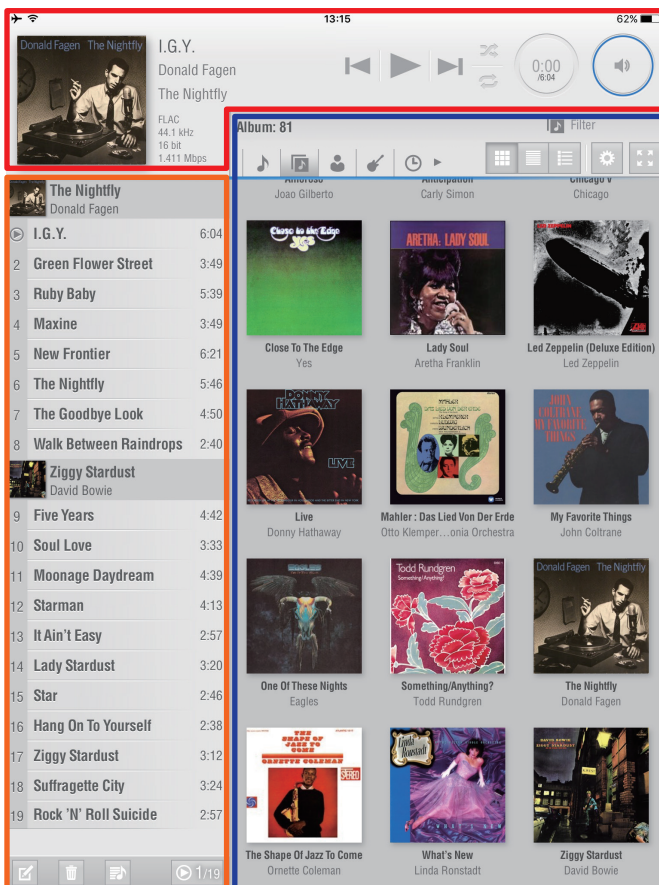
13:15

62%

Donald Fagen The Nightfly

I.G.Y.

Donald Fagen

The Nightfly

FLAC
44.1 kHz
16 bit
1.411 Mbps

0:00
/6:04

Album: 81

Filter

The Nightfly
Donald Fagen

I.G.Y. 6:04
2 Green Flower Street 3:49
3 Ruby Baby 5:39
4 Maxine 3:49
5 New Frontier 6:21
6 The Nightfly 5:46
7 The Goodbye Look 4:50
8 Walk Between Raindrops 2:40

Ziggy Stardust
David Bowie

9 Five Years 4:42
10 Soul Love 3:33
11 Moonage Daydream 4:39
12 Starman 4:13
13 It Ain't Easy 2:57
14 Lady Stardust 3:20
15 Star 2:46
16 Hang On To Yourself 2:38
17 Ziggy Stardust 3:12
18 Suffragette City 3:24
19 Rock 'N' Roll Suicide 2:57

1/19

Joao Gilberto
Carly Simon
Chicago

Close To The Edge
Yes

Lady Soul
Aretha Franklin

Led Zeppelin (Deluxe Edition)
Led Zeppelin

Live
Donny Hathaway

Mahler : Das Lied Von Der Erde
Otto Klemper…onia Orchestra

My Favorite Things
John Coltrane

One Of These Nights
Eagles

Something/Anything?
Todd Rundgren

The Nightfly
Donald Fagen

The Shape Of Jazz To Come
Ornette Coleman

What's New
Linda Ronstadt

Ziggy Stardust
David Bowie